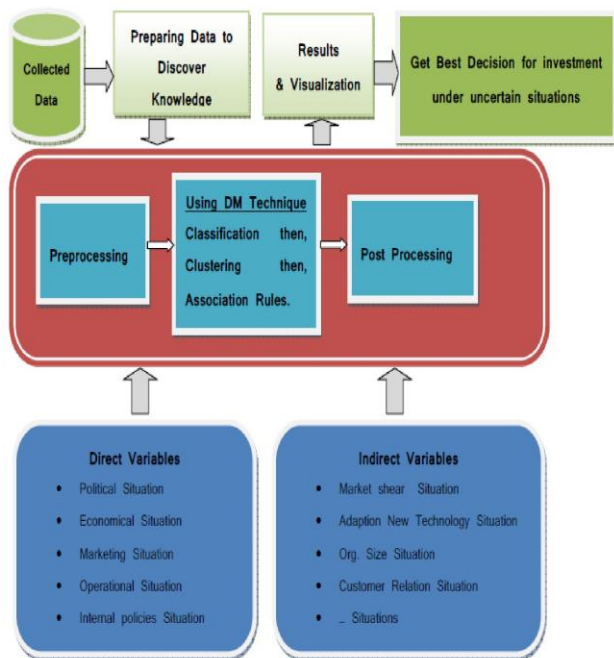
Collected Data

Preparing Data to Discover Knowledge

Results & Visualization

Get Best Decision for investment under uncertain situations

Preprocessing

Using DM Technique
Classification then,
Clustering then,
Association Rules.

Post Processing

Direct Variables
• Political Situation
• Economical Situation
• Marketing Situation
• Operational Situation
• Internal policies Situation

Indirect Variables
• Market shear Situation
• Adaption New Technology Situation
• Org. Size Situation
• Customer Relation Situation
• .. Situations